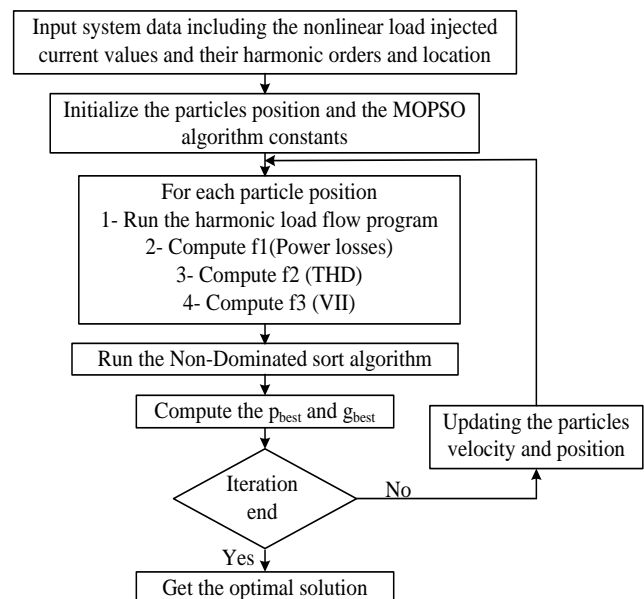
Input system data including the nonlinear load injected current values and their harmonic orders and location

Initialize the particles position and the MOPSO algorithm constants

For each particle position
1- Run the harmonic load flow program
2- Compute f1(Power losses)
3- Compute f2 (THD)
4- Compute f3 (VII)

Run the Non-Dominated sort algorithm

Compute the $p_{best}$ and $g_{best}$

Updating the particles velocity and position

Iteration end

No

Yes

Get the optimal solution